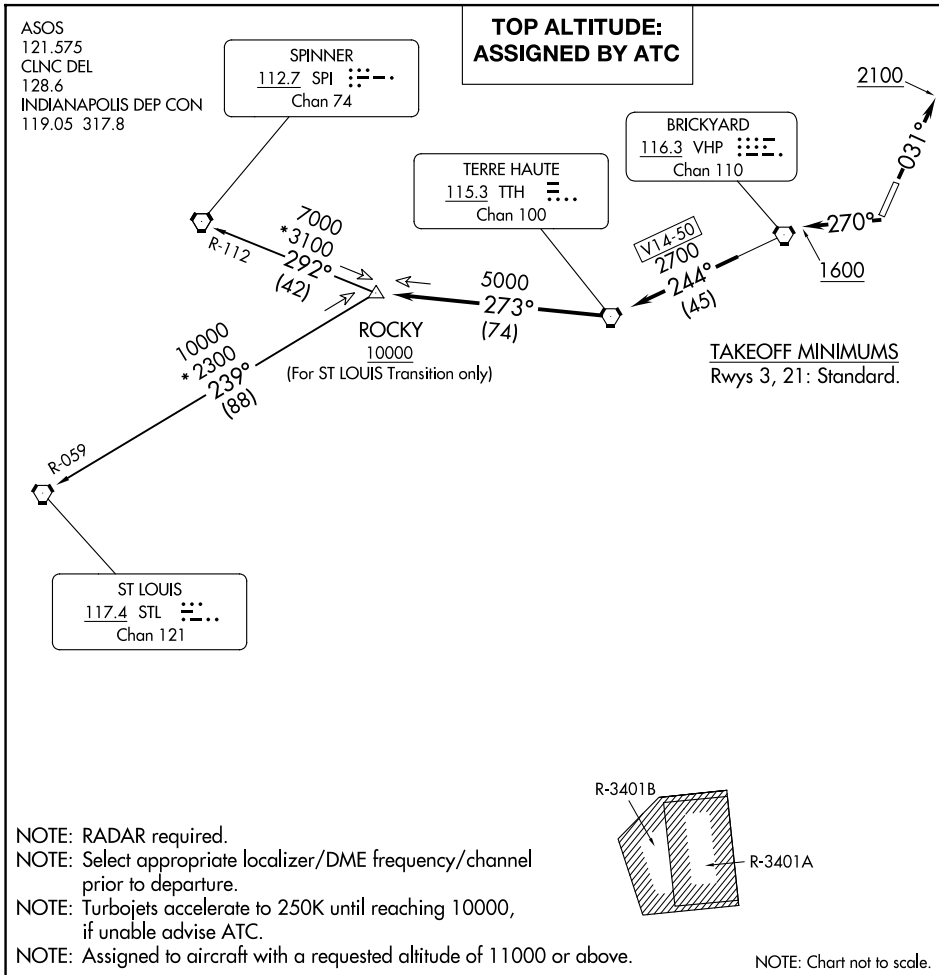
ASOS
121.575
CLNC DEL
128.6
INDIANAPOLIS DEP CON
119.05 317.8

TOP ALTITUDE:
ASSIGNED BY ATC

SPINNER
112.7 SPI
Chan 74

2100

BRICKYARD
116.3 VHP
Chan 110

031°

TERRE HAUTE
115.3 TTH
Chan 100

270°

V14-50
2700
244°
(45)

1600

7000
*3100
292°
(42)

R-112

5000
273°
(74)

ROCKY
10000
(For ST LOUIS Transition only)

TAKEOFF MINIMUMS
Rwys 3, 21: Standard.

10000
*2300
239°
(88)

R-059

ST LOUIS
117.4 STL
Chan 121

R-3401B

R-3401A

NOTE: RADAR required.
NOTE: Select appropriate localizer/DME frequency/channel prior to departure.
NOTE: Turbojets accelerate to 250K until reaching 10000, if unable advise ATC.
NOTE: Assigned to aircraft with a requested altitude of 11000 or above.

NOTE: Chart not to scale.